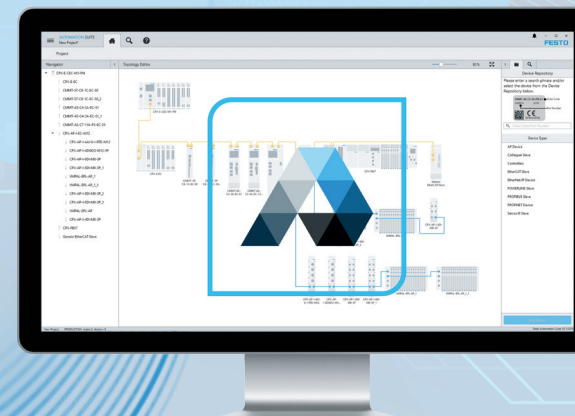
AUTOMATION SUITE
New Project*

FESTO

Project

Navigation

Topology Editor

Device Repository

Please enter a search phrase and/or select the device from the Device Repository below.

CPX-E-CEC-M1-PN

CPX-AP-I-EC-M12

CPX-FB37

Generic EtherCAT Slave

Device Types

AP Device
CoDesys-Slave
Controller
EtherCAT Slave
EtherNet/IP Device
PROFIBUS Slave
PROFINET Device
PROFINET Device
Generic IP Slave
Service IP Slave

CPX-E-CEC-M1-PN

EtherCAT

CPX-FB37

VMPA1-IB-MT

CE